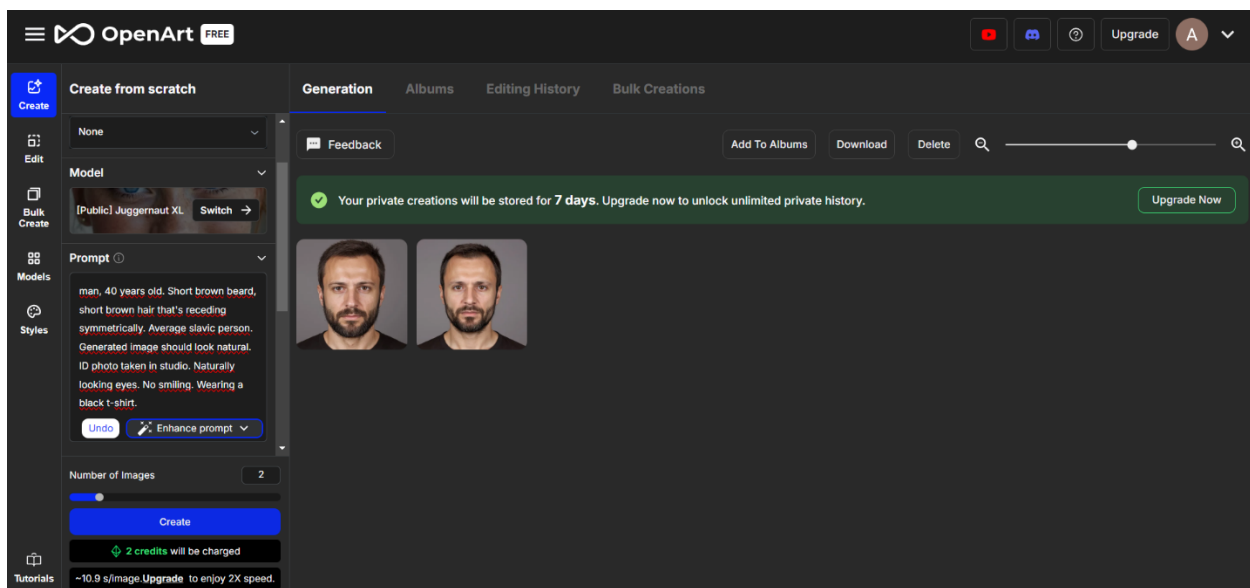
OpenArt FREE

Upgrade

A

Create

Edit

Bulk Create

Models

Styles

Tutorials

Create from scratch

None

Model

[Public] Juggernaut XL

Switch

Prompt

man, 40 years old. Short brown beard, short brown hair that's receding symmetrically. Average slavic person. Generated image should look natural. ID photo taken in studio. Naturally looking eyes. No smiling. Wearing a black t-shirt.

Undo

Enhance prompt

Number of Images

2

Create

2 credits will be charged

~10.9 s/image. Upgrade to enjoy 2X speed.

Generation

Albums

Editing History

Bulk Creations

Feedback

Add To Albums

Download

Delete

Your private creations will be stored for 7 days. Upgrade now to unlock unlimited private history.

Upgrade Now